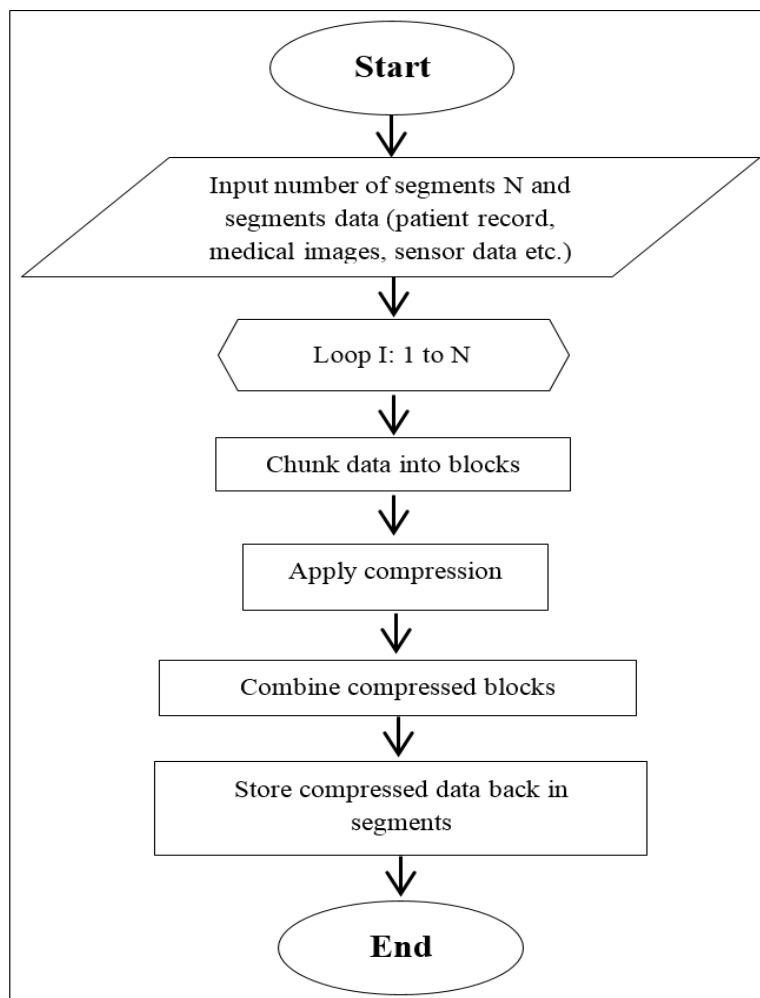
Start

Input number of segments N and segments data (patient record, medical images, sensor data etc.)

Loop I: 1 to N

Chunk data into blocks

Apply compression

Combine compressed blocks

Store compressed data back in segments

End